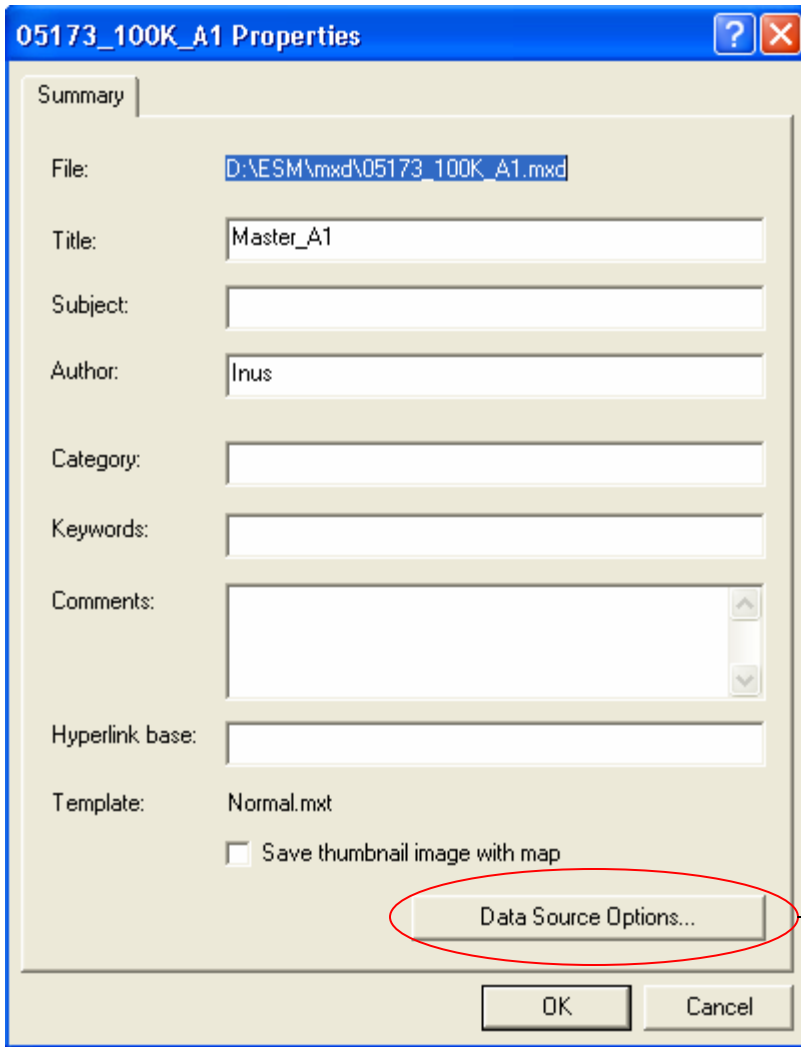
05173_100K_A1 Properties

Summary

File: D:\ESM\mxd\05173_100K_A1.mxd

Title: Master_A1

Subject:

Author: Inus

Category:

Keywords:

Comments:

Hyperlink base:

Template: Normal.mxt

Save thumbnail image with map

Data Source Options...

OK Cancel